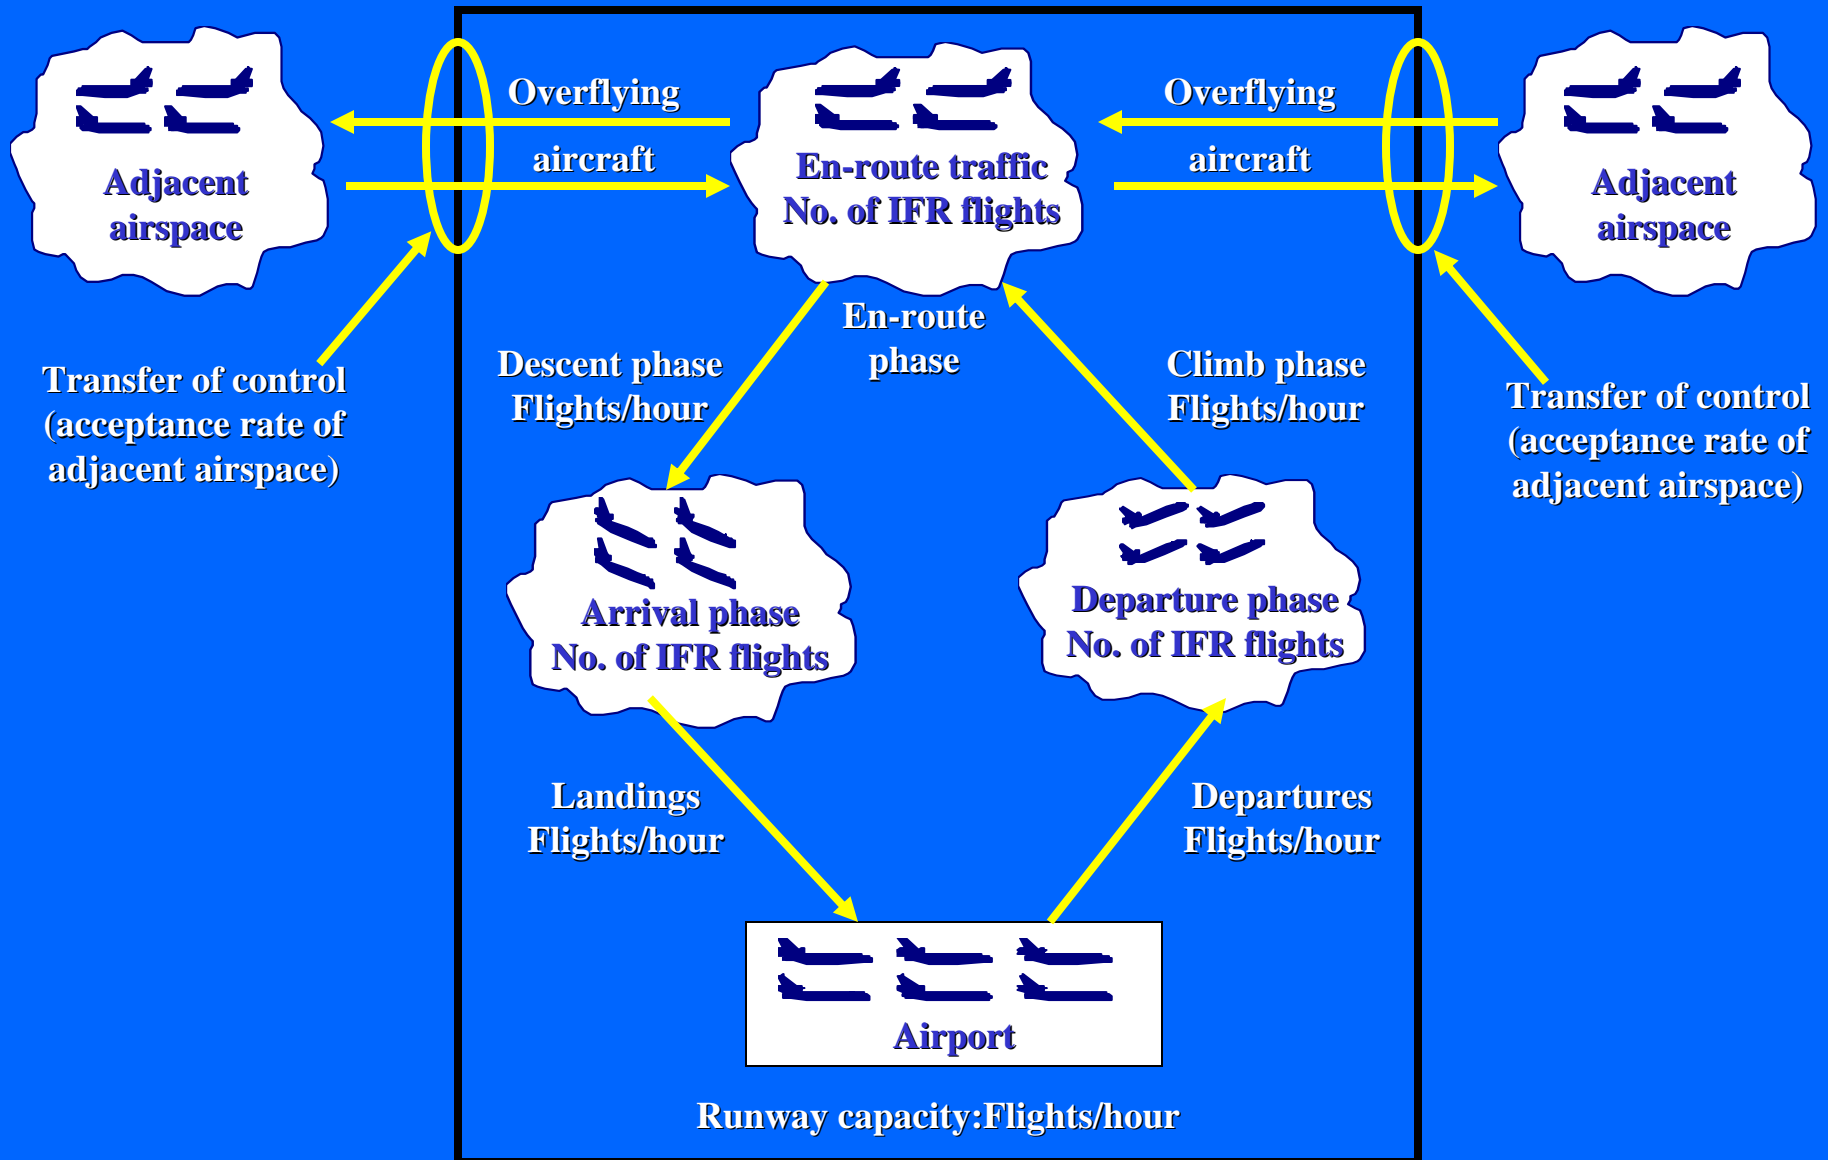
Adjacent airspace

Overflying aircraft

En-route traffic No. of IFR flights

Overflying aircraft

Adjacent airspace

Transfer of control (acceptance rate of adjacent airspace)

Descent phase Flights/hour

En-route phase

Climb phase Flights/hour

Transfer of control (acceptance rate of adjacent airspace)

Arrival phase No. of IFR flights

Departure phase No. of IFR flights

Landings Flights/hour

Departures Flights/hour

Airport

Runway capacity:Flights/hour